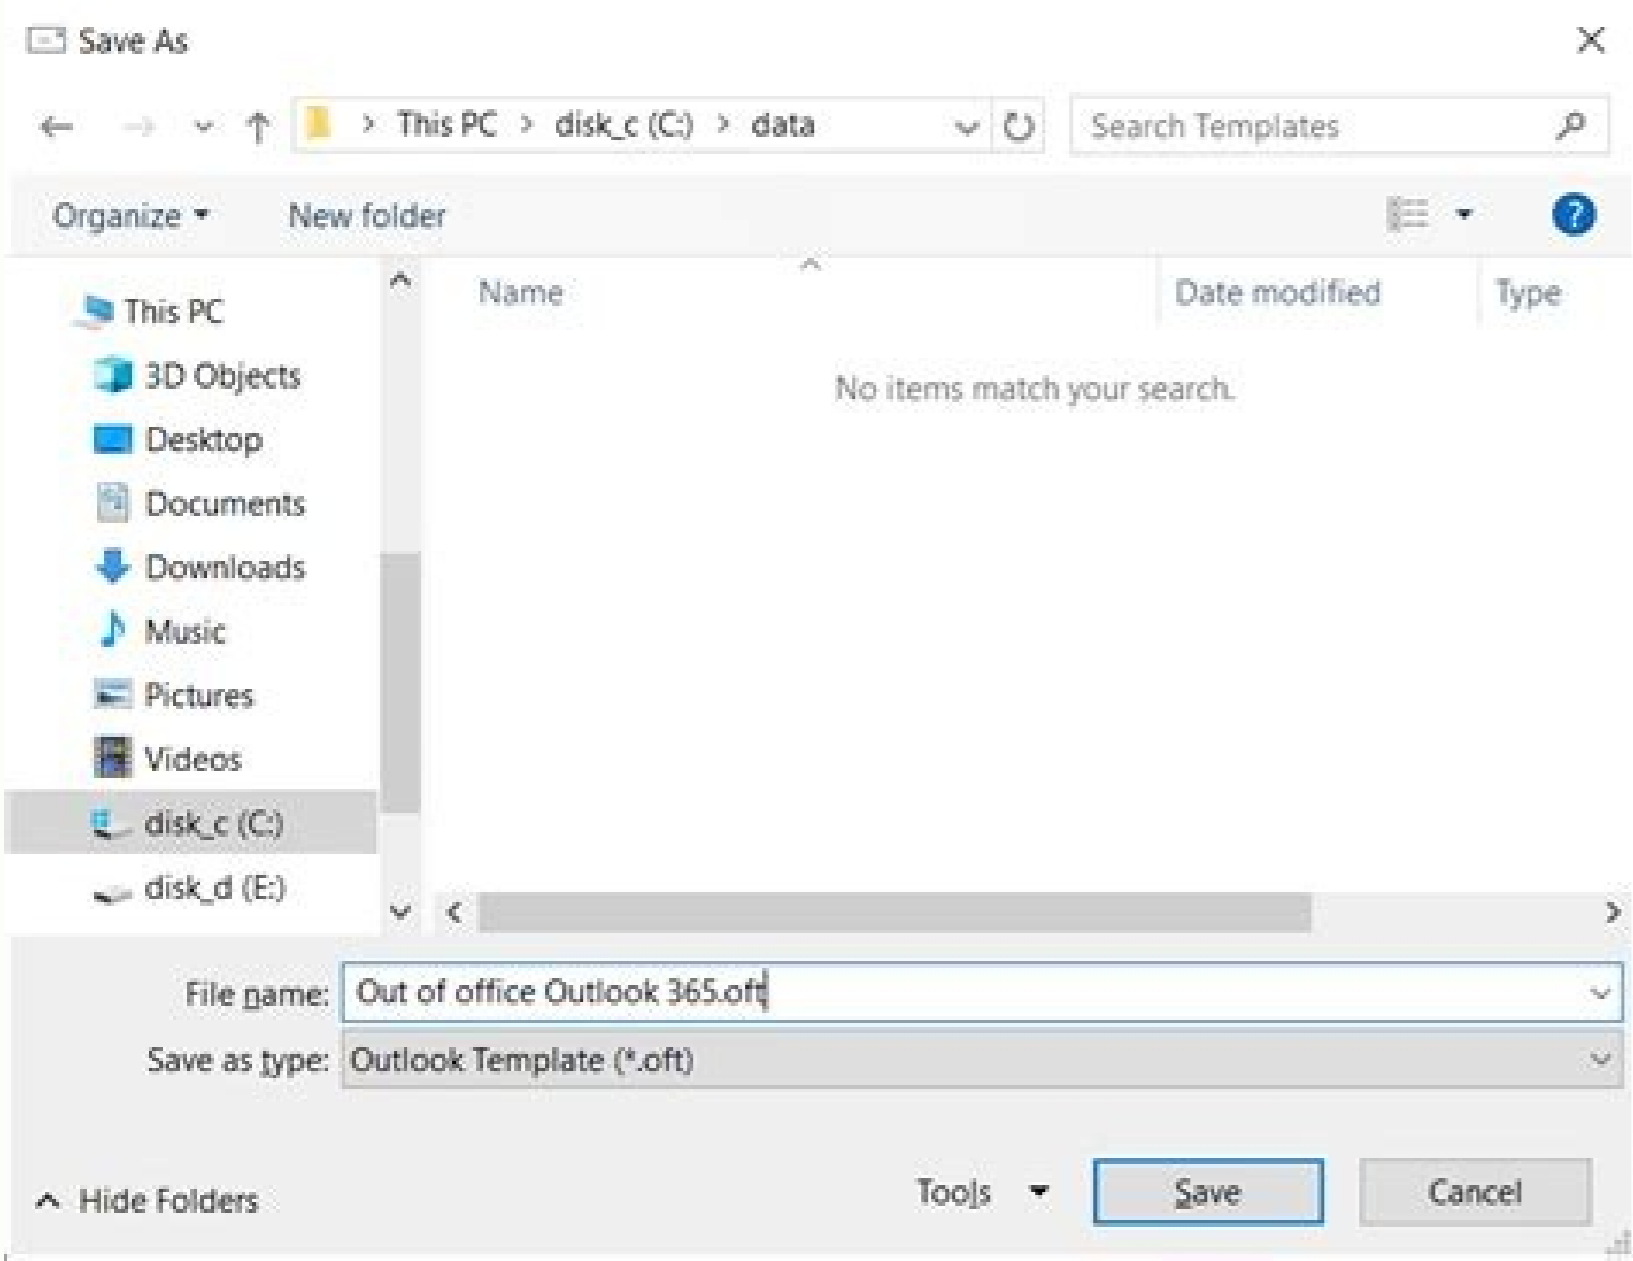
Save As

> This PC > disk_c (C:) > data

Search Templates

Organize ▾ New folder

This PC
3D Objects
Desktop
Documents
Downloads
Music
Pictures
Videos
disk_c (C:)
disk_d (E:)

Name
Date modified
Type

No items match your search.

File name: Out of office Outlook 365.oft

Save as type: Outlook Template (*.oft)

Hide Folders

Tools

Save

Cancel